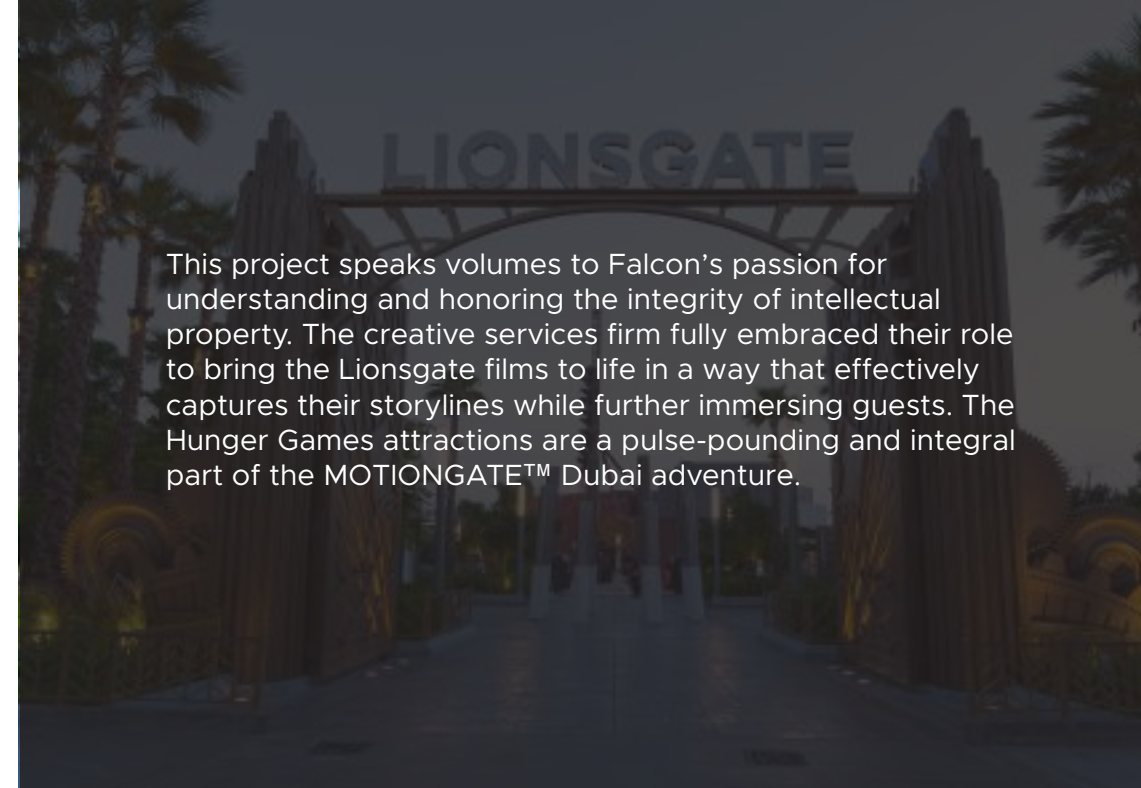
LIONSGATE

This project speaks volumes to Falcon's passion for understanding and honoring the integrity of intellectual property. The creative services firm fully embraced their role to bring the Lionsgate films to life in a way that effectively captures their storylines while further immersing guests. The Hunger Games attractions are a pulse-pounding and integral part of the MOTIONGATE™ Dubai adventure.